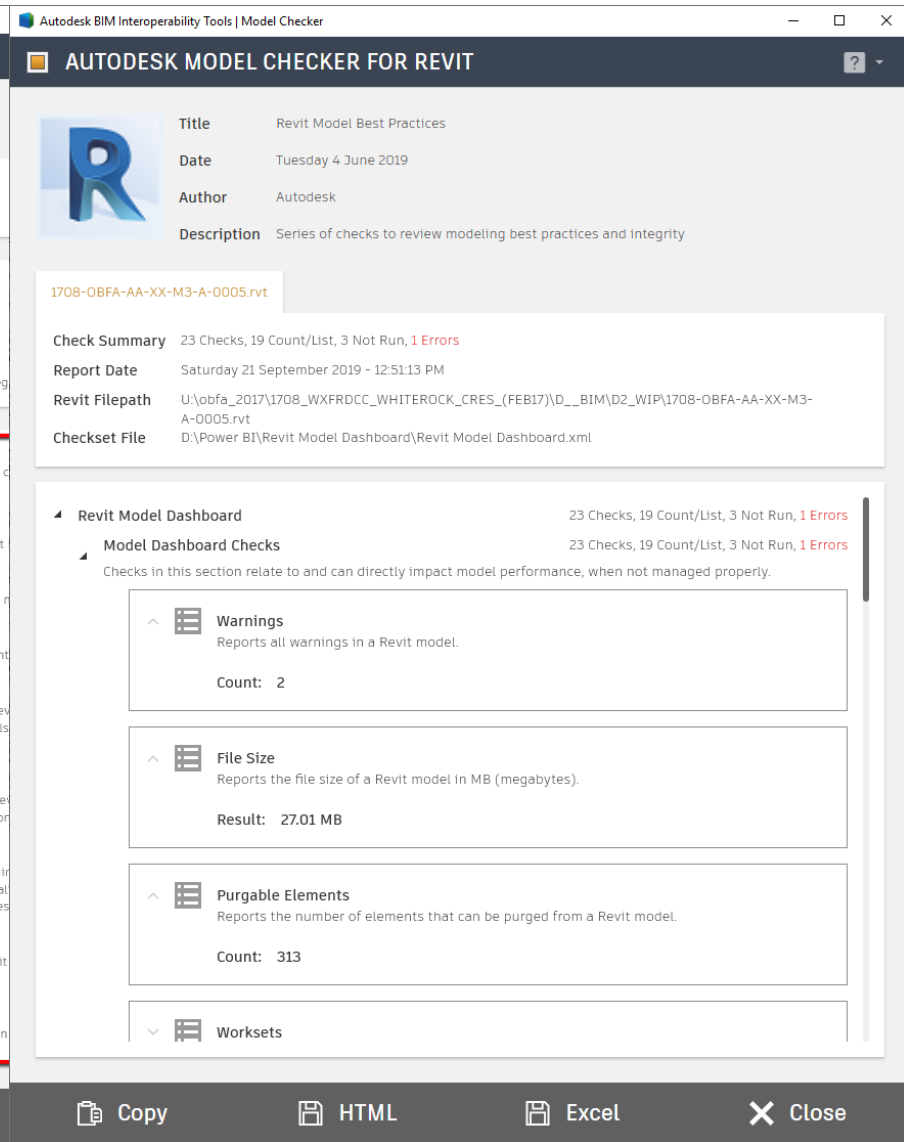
Autodesk BIM Interoperability Tools | Model Checker

AUTODESK MODEL CHECKER FOR REVIT

?

Title Revit Model Best Practices
Date Tuesday 4 June 2019
Author Autodesk
Description Series of checks to review modeling best practices and integrity

1708-OBFA-AA-XX-M3-A-0005.rvt

Check Summary 23 Checks, 19 Count/List, 3 Not Run, 1 Errors
Report Date Saturday 21 September 2019 - 12:51:13 PM
Revit Filepath U:\obfa_2017\1708_WXFRDCC_WHITEROCK_CRES_(FEB17)\D__BIM\D2_WIP\1708-OBFA-AA-XX-M3-A-0005.rvt
Checkset File D:\Power BI\Revit Model Dashboard\Revit Model Dashboard.xml

Revit Model Dashboard 23 Checks, 19 Count/List, 3 Not Run, 1 Errors
Model Dashboard Checks 23 Checks, 19 Count/List, 3 Not Run, 1 Errors
Checks in this section relate to and can directly impact model performance, when not managed properly.

Warnings
Reports all warnings in a Revit model.
Count: 2

File Size
Reports the file size of a Revit model in MB (megabytes).
Result: 27.01 MB

Purgable Elements
Reports the number of elements that can be purged from a Revit model.
Count: 313

Worksets

Copy HTML Excel Close